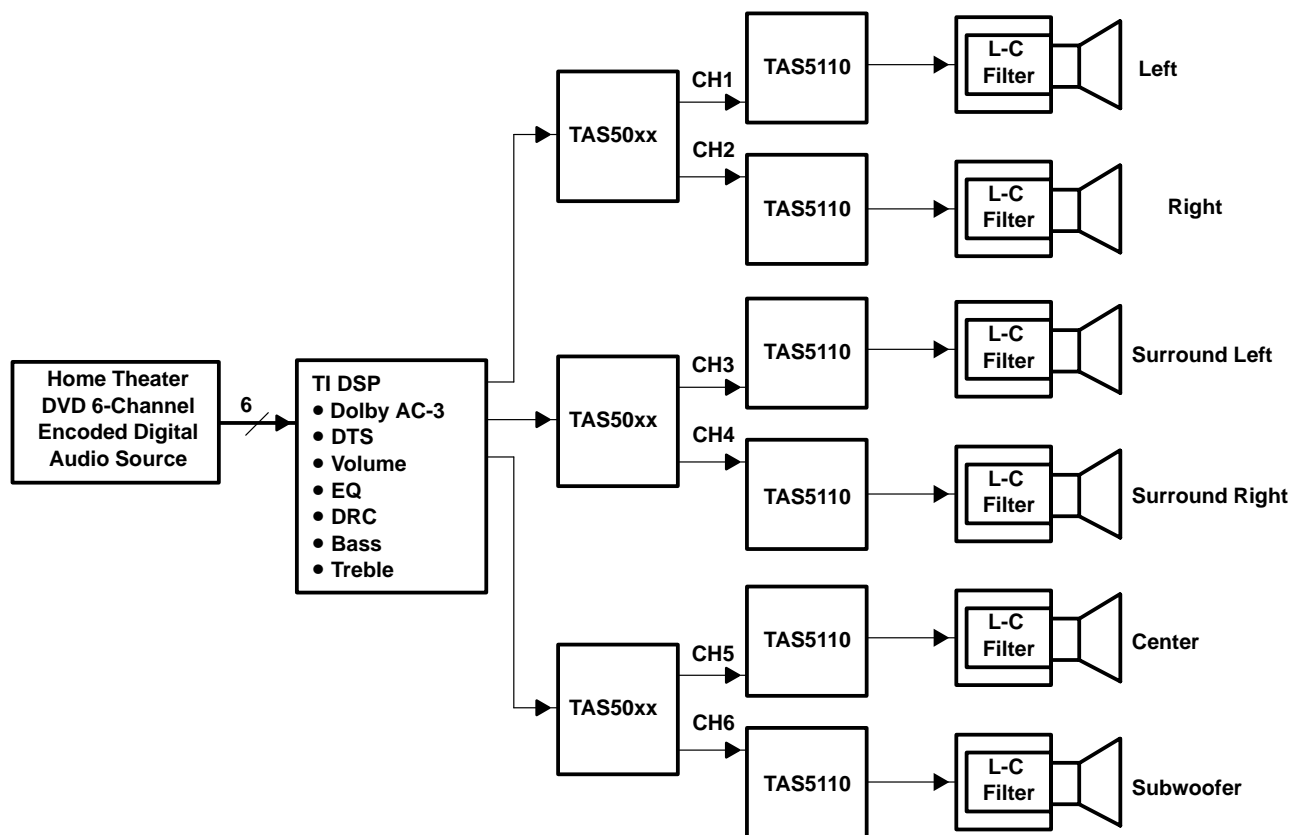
Home Theater DVD 6-Channel Encoded Digital Audio Source

6

TI DSP
• Dolby AC-3
• DTS
• Volume
• EQ
• DRC
• Bass
• Treble

TAS50xx

CH1

TAS5110

L-C Filter

Left

CH2

TAS5110

L-C Filter

Right

TAS50xx

CH3

TAS5110

L-C Filter

Surround Left

CH4

TAS5110

L-C Filter

Surround Right

TAS50xx

CH5

TAS5110

L-C Filter

Center

CH6

TAS5110

L-C Filter

Subwoofer